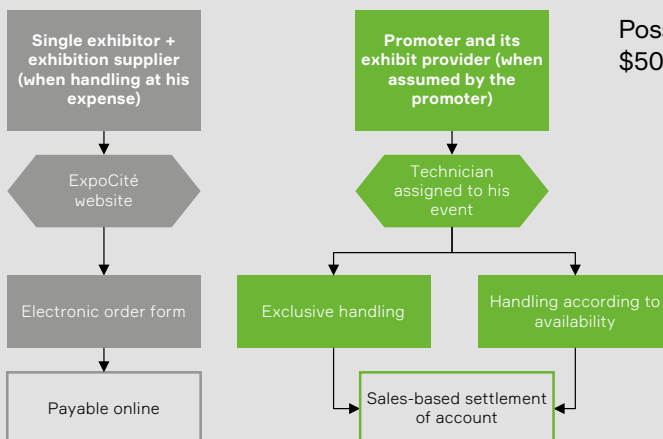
Single exhibitor + exhibition supplier (when handling at his expense)

ExpoCité website

Electronic order form

Payable online

Promoter and its exhibit provider (when assumed by the promoter)

Technician assigned to his event

Exclusive handling

Handling according to availability

Sales-based settlement of account

Pos
$50